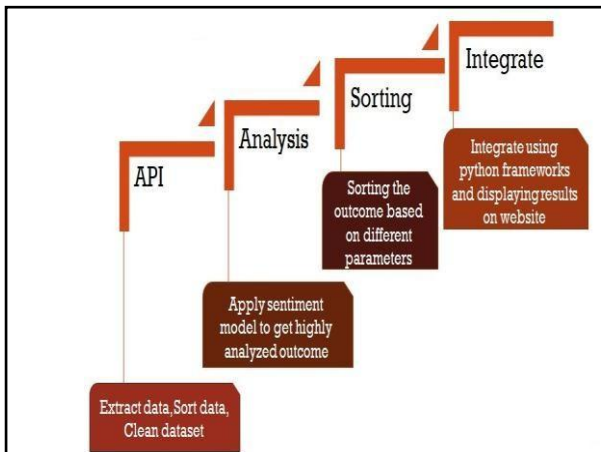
API

Extract data, Sort data, Clean dataset

Analysis

Apply sentiment model to get highly analyzed outcome

Sorting

Sorting the outcome based on different parameters

Integrate

Integrate using python frameworks and displaying results on website